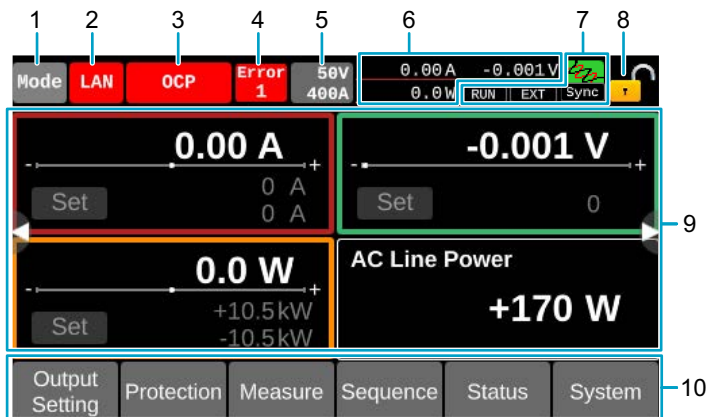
1 2 3 4 5 6 7 8

Mode LAN OCP Error 1 50V 400A 0.00A -0.001V 0.0W RUN EXT Sync

0.00 A
- +
Set 0 A
0 A

-0.001 V
- +
Set 0

0.0 W
- +
Set +10.5kW
-10.5kW

AC Line Power
+170 W

9

Output Setting Protection Measure Sequence Status System

10